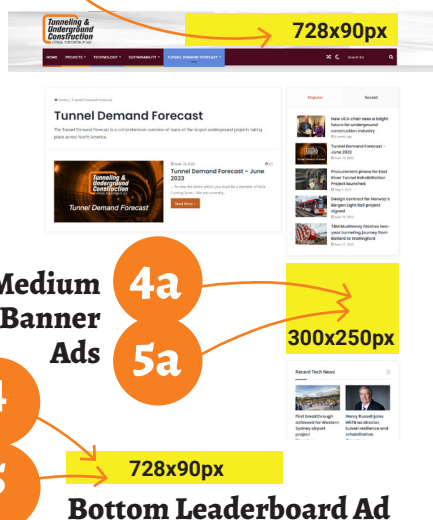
Tunneling & Underground Construction

728x90px

HOME PROJECTS TECHNOLOGY SUSTAINABILITY TUNNEL DEMAND FORECAST

Search for

Home / Tunnel Demand Forecast

Tunnel Demand Forecast

The Tunnel Demand Forecast is a comprehensive overview of many of the largest underground projects taking place across North America.

Tunneling & Underground Construction

Tunnel Demand Forecast

June 19, 2023

Tunnel Demand Forecast – June 2023

...To view the entire article you must be a member of UCA... Coming Soon – We are currently...

Read More »

Popular

Recent

New UCA chair sees a bright future for underground construction industry

Tunnel Demand Forecast – June 2023

June 19, 2023

Procurement phase for East River Tunnel Rehabilitation Project launched

Design contract for Norway's Bergen Light Rail project signed

TBM Mudmoney finishes two-year tunneling journey from Barland to Wallingford

Medium Banner Ads

4a

5a

300x250px

Recent Tech News

First breakthrough achieved for Western Sydney airport project

Henry Russell joins WNTB as director, tunnel resilience and rehabilitation

4

5

728x90px

Bottom Leaderboard Ad